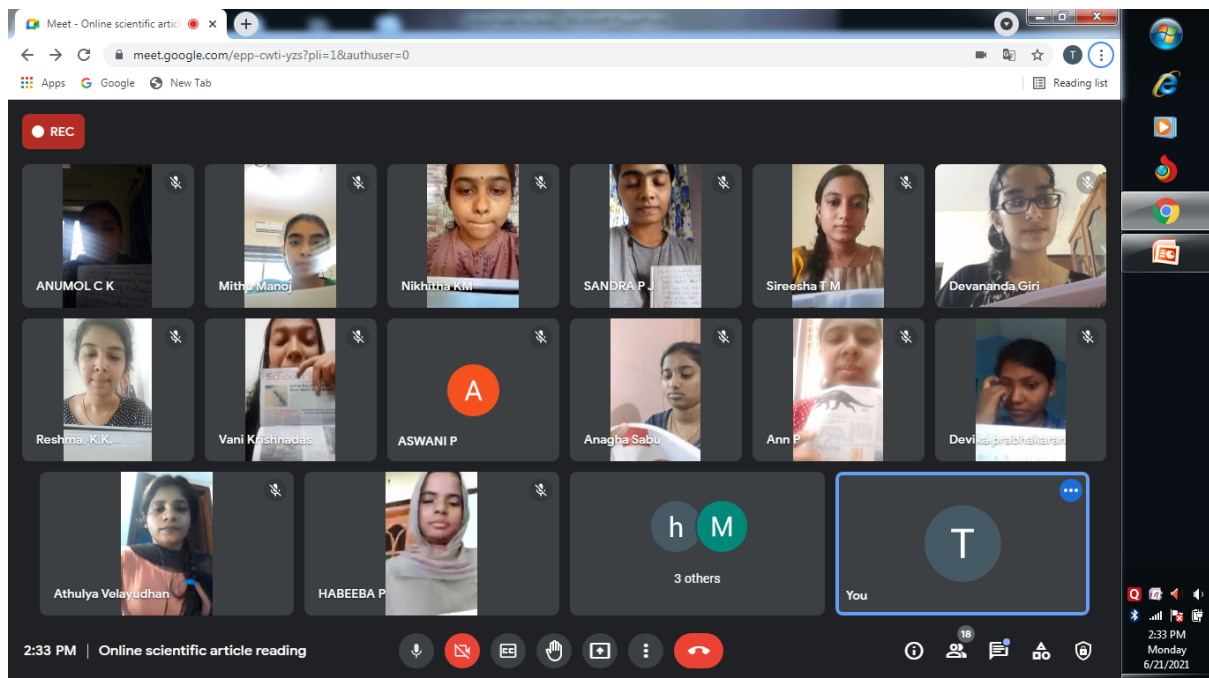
Meet - Online scientific artic
meet.google.com/epp-cwti-yzs?pli=1&authuser=0
Apps Google New Tab
Reading list
REC
ANUMOL C K
Mithu Manoj
Nikhitha KM
SANDRA P J
Sireesha T M
Devananda Giri
Reshma. K.K.
Vani Krishnadas
A
ASWANI P
Anagha Sabu
Ann P
Devika prabhakaran
Athulya Velayudhan
HABEEBA P
h M
3 others
T
You
2:33 PM | Online scientific article reading
18
2:33 PM
Monday
6/21/2021